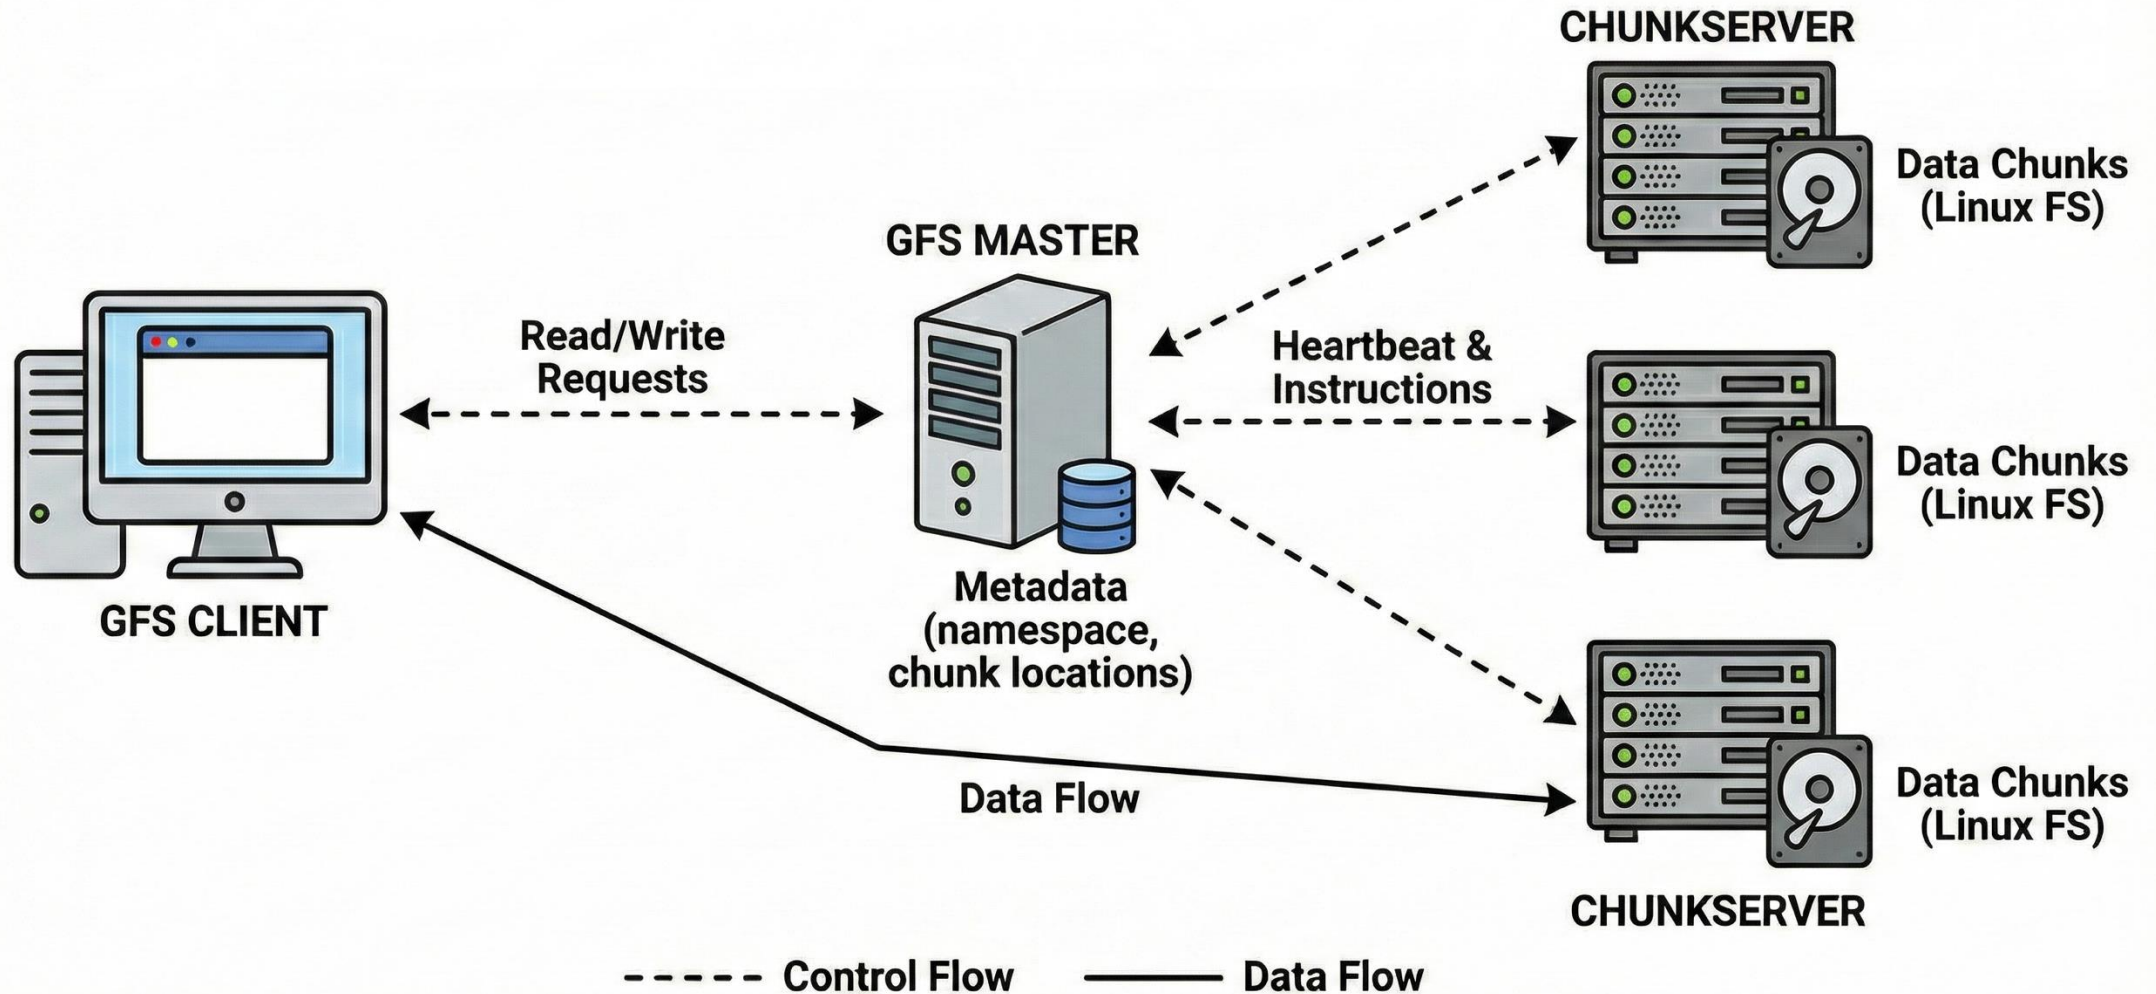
CHUNKSERVER

Data Chunks (Linux FS)

GFS MASTER

Read/Write Requests

Heartbeat & Instructions

Data Chunks (Linux FS)

GFS CLIENT

Metadata (namespace, chunk locations)

Data Flow

Data Chunks (Linux FS)

CHUNKSERVER

Control Flow    Data Flow